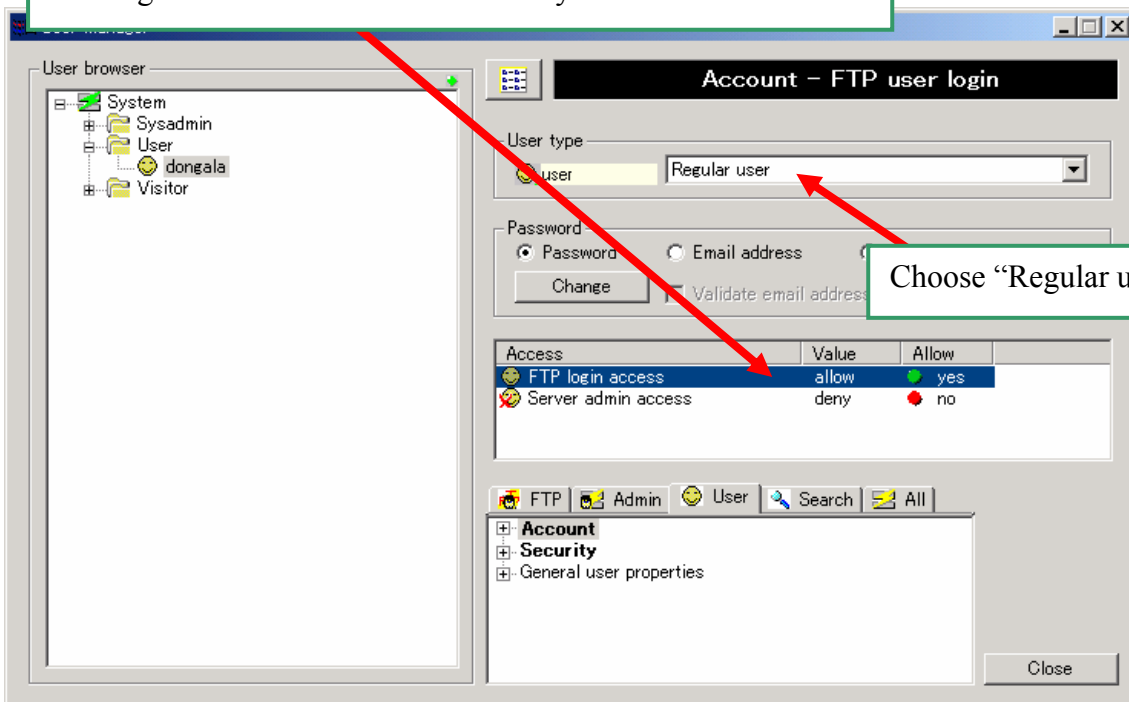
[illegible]

User Manager

User browser

System
Sysadmin
User
dongala
Visitor

Account - FTP user login

User type
user
Regular user

Password
Password
Email address
Change
Validate email address

Choose "Regular u

| Access | Value | Allow |
|---|---|---|
| FTP login access | allow | yes |
| Server admin access | deny | no |

FTP
Admin
User
Search
All

Account
Security
General user properties

Close